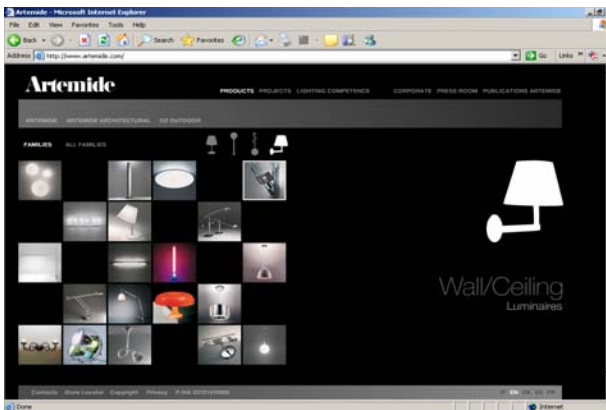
Artemide - Microsoft Internet Explorer

File Edit View Favorites Tools Help

Back Search Favorites

Address http://www.artemide.com/ Go Links

Artemide

PRODUCTS PROJECTS LIGHTING COMPETENCE CORPORATE PRESS ROOM PUBLICATIONS ARTEMIDE

ARTEMIDE ARTEMIDE ARCHITECTURAL O2 OUTDOOR

FAMILIES ALL FAMILIES

Wall/Ceiling

Luminaires

Contacts Store Locator Copyright Privacy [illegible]

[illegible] EN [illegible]

Done Internet